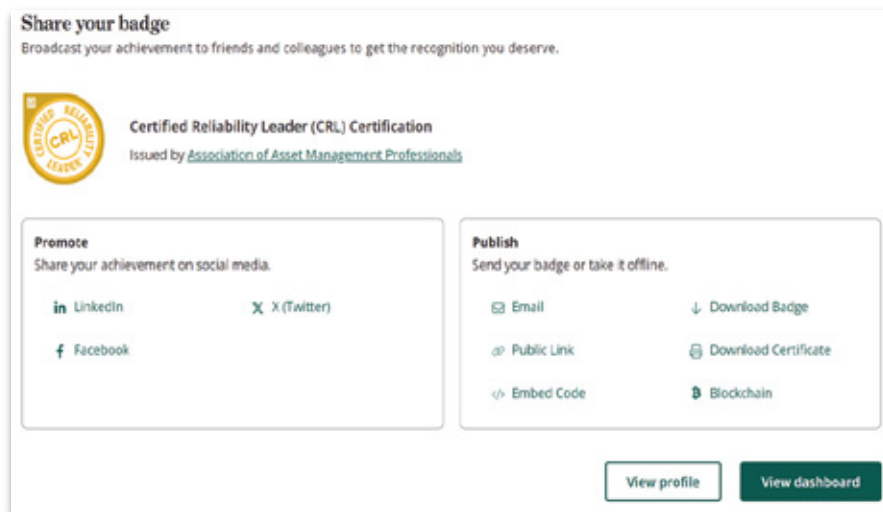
Share your badge
Broadcast your achievement to friends and colleagues to get the recognition you deserve.

CERTIFIED RELIABILITY LEADER CRL

Certified Reliability Leader (CRL) Certification
Issued by Association of Asset Management Professionals

Promote
Share your achievement on social media.

in LinkedIn
X X (Twitter)
f Facebook

Publish
Send your badge or take it offline.

Email
Download Badge
Public Link
Download Certificate
Embed Code
Blockchain

View profile
View dashboard